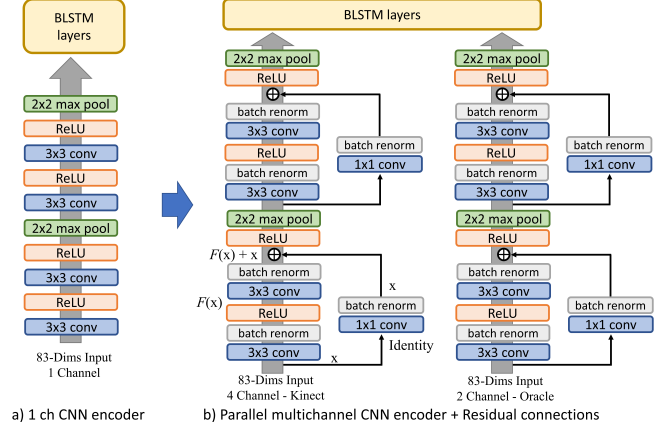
BLSTM layers

2x2 max pool
ReLU
3x3 conv
ReLU
3x3 conv
2x2 max pool
ReLU
3x3 conv
ReLU
3x3 conv

83-Dims Input
1 Channel

a) 1 ch CNN encoder

BLSTM layers

2x2 max pool
ReLU
$\oplus$
batch renorm
3x3 conv
ReLU
batch renorm
3x3 conv
batch renorm
1x1 conv
2x2 max pool
ReLU
$F(x) + x$
$\oplus$
batch renorm
3x3 conv
$F(x)$
ReLU
batch renorm
3x3 conv
x
batch renorm
1x1 conv
Identity
x

83-Dims Input
4 Channel - Kinect

2x2 max pool
ReLU
$\oplus$
batch renorm
3x3 conv
ReLU
batch renorm
3x3 conv
batch renorm
1x1 conv
2x2 max pool
ReLU
$\oplus$
batch renorm
3x3 conv
ReLU
batch renorm
3x3 conv
batch renorm
1x1 conv

83-Dims Input
2 Channel - Oracle

b) Parallel multichannel CNN encoder + Residual connections